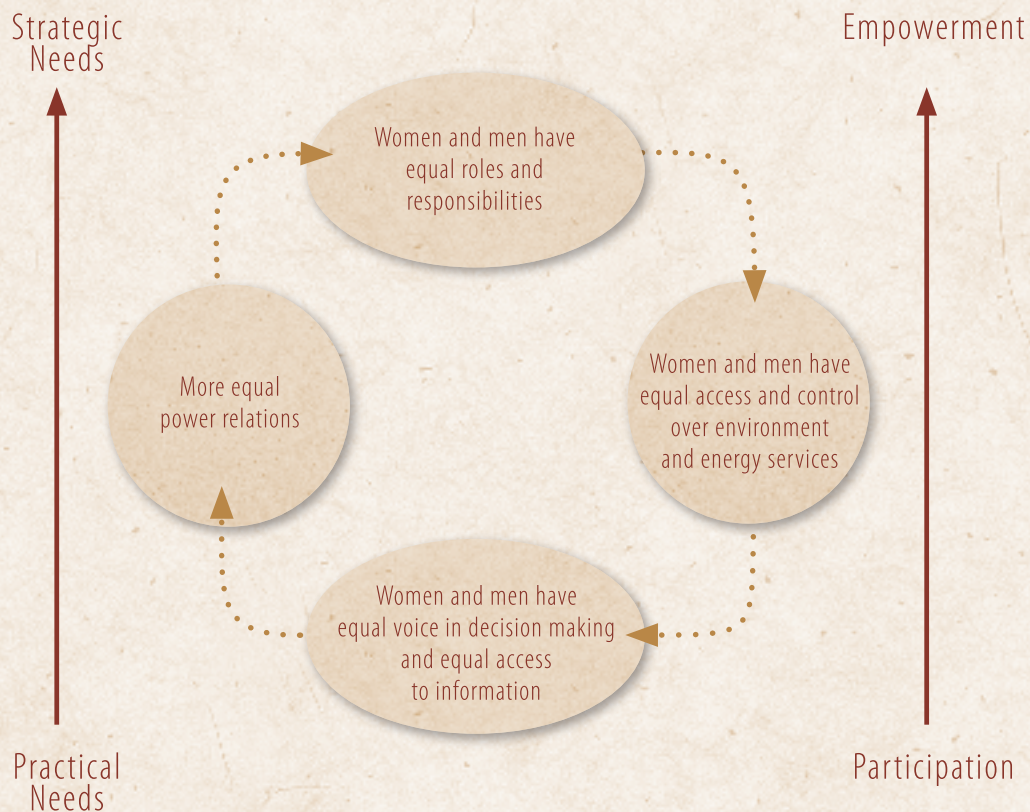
Strategic Needs

Empowerment

Women and men have equal roles and responsibilities

Women and men have equal access and control over environment and energy services

Women and men have equal voice in decision making and equal access to information

More equal power relations

Practical Needs

Participation